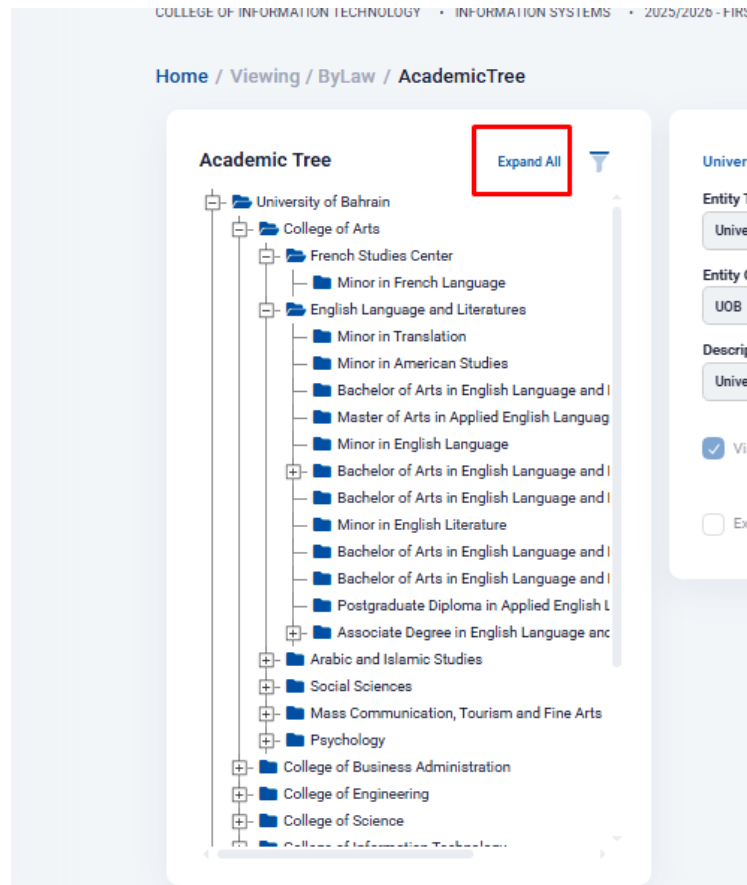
COLLEGE OF INFORMATION TECHNOLOGY • INFORMATION SYSTEMS • 2025/2026 - FIRS

Home / Viewing / ByLaw / AcademicTree

Academic Tree

Expand All

University of Bahrain
College of Arts
French Studies Center
Minor in French Language
English Language and Literatures
Minor in Translation
Minor in American Studies
Bachelor of Arts in English Language and l
Master of Arts in Applied English Languag
Minor in English Language
Bachelor of Arts in English Language and l
Bachelor of Arts in English Language and l
Minor in English Literature
Bachelor of Arts in English Language and l
Bachelor of Arts in English Language and l
Postgraduate Diploma in Applied English L
Associate Degree in English Language and
Arabic and Islamic Studies
Social Sciences
Mass Communication, Tourism and Fine Arts
Psychology
College of Business Administration
College of Engineering
College of Science
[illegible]

Univer
Entity T
Unive
Entity C
UOB
Descrip
Unive
Vi
Ex